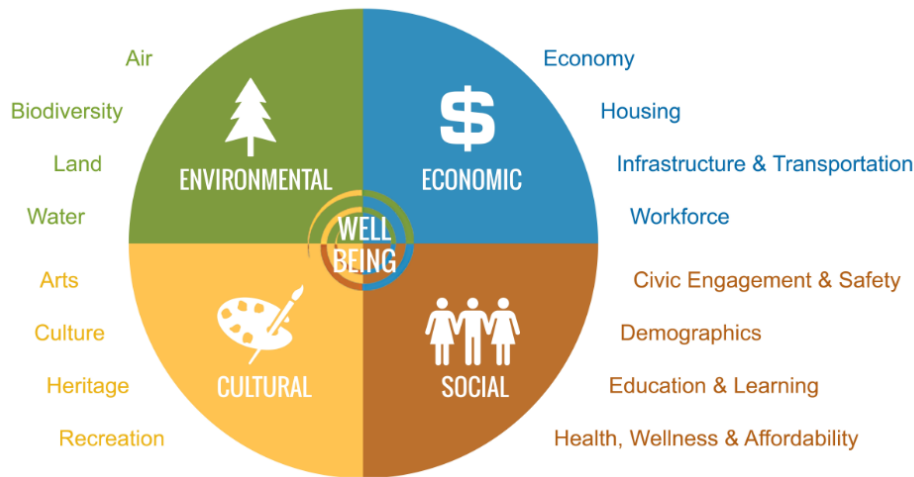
Air

Biodiversity

Land

Water

ENVIRONMENTAL

$

ECONOMIC

Economy

Housing

Infrastructure & Transportation

Workforce

WELL BEING

Arts

Culture

Heritage

Recreation

CULTURAL

SOCIAL

Civic Engagement & Safety

Demographics

Education & Learning

Health, Wellness & Affordability